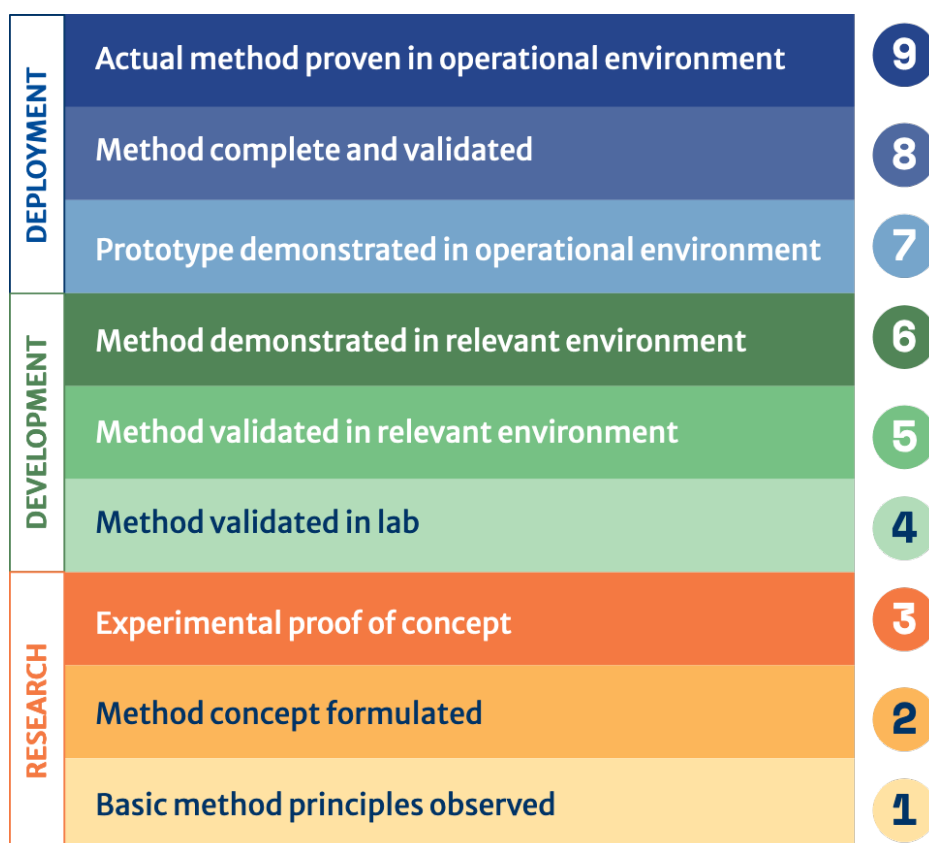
DEPLOYMENT

Actual method proven in operational environment 9

Method complete and validated 8

Prototype demonstrated in operational environment 7

DEVELOPMENT

Method demonstrated in relevant environment 6

Method validated in relevant environment 5

Method validated in lab 4

RESEARCH

Experimental proof of concept 3

Method concept formulated 2

Basic method principles observed 1